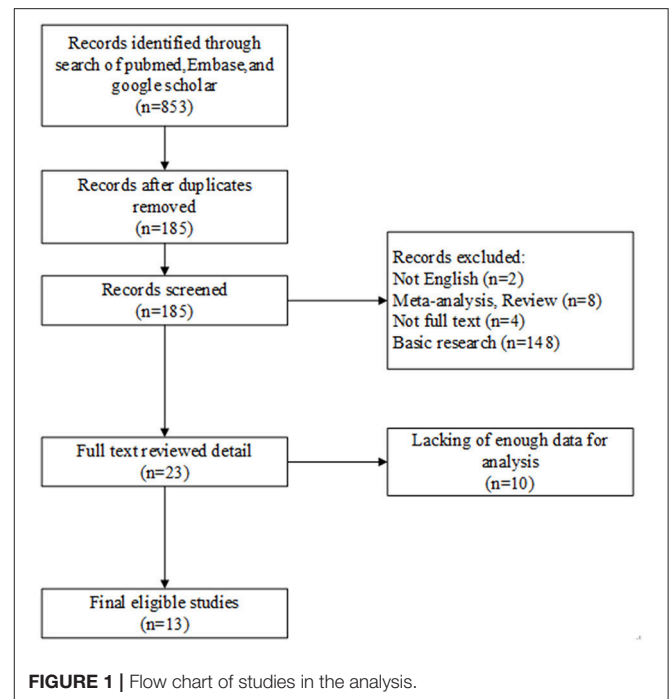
Records identified through search of pubmed,Embase,and google scholar
(n=853)

Records after duplicates removed
(n=185)

Records screened
(n=185)

Records excluded:
Not English (n=2)
Meta-analysis, Review (n=8)
Not full text (n=4)
Basic research (n=148)

Full text reviewed detail
(n=23)

Lacking of enough data for analysis
(n=10)

Final eligible studies
(n=13)

FIGURE 1 | Flow chart of studies in the analysis.